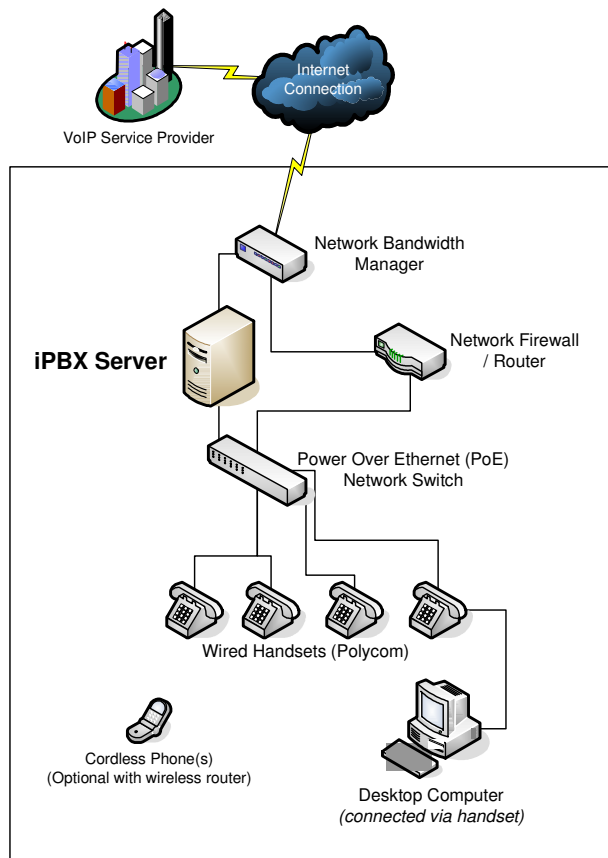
Internet Connection

VoIP Service Provider

Network Bandwidth Manager

iPBX Server

Network Firewall / Router

Power Over Ethernet (PoE) Network Switch

Wired Handsets (Polycom)

Cordless Phone(s)
(Optional with wireless router)

Desktop Computer
*(connected via handset)*